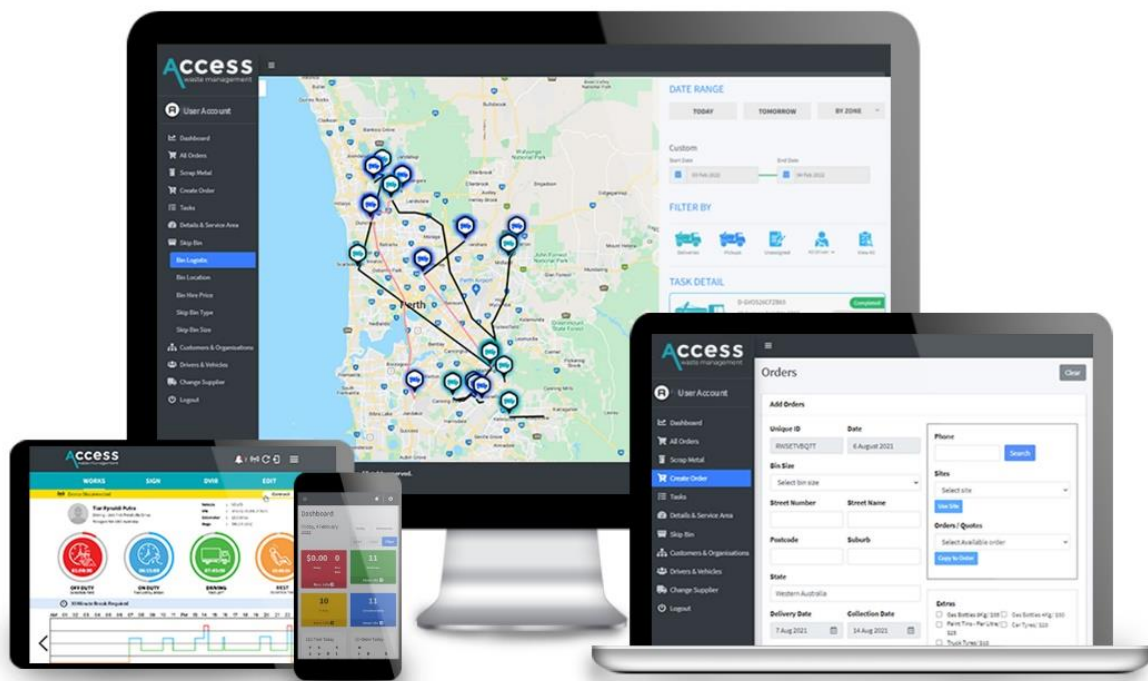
Access
waste management

User Account

Dashboard
All Orders
Scrap Metal
Create Order
Tasks
Details & Service Area
Skip Bin
Bin Logistic
Bin Location
Bin Hire Price
Skip Bin Type
Skip Bin Size
Customers & Organisations
Drivers & Vehicles
Change Supplier
Logout

Perth

DATE RANGE
TODAY
TOMORROW
BY ZONE
Custom
Start Date
End Date
FILTER BY
Deliveries
Pickups
Unassigned
TASK DETAIL
Completed

Access
waste management
User Account
Dashboard
All Orders
Scrap Metal
Create Order
Tasks
Details & Service Area
Skip Bin
Customers & Organisations
Drivers & Vehicles
Change Supplier
Logout

Orders
Clear
Add Orders
Unique ID
Date
6 August 2021
Phone
Search
Bin Size
Select bin size
Sites
Select site
Use Site
Street Number
Street Name
Postcode
Suburb
Orders / Quotes
Select Available order
Copy to Order
State
Western Australia
Delivery Date
7 Aug 2021
Collection Date
14 Aug 2021
Extras
Gas Bottles
Paint Tins
Car Tyres
Truck Tyres

Access
WORKS
SIGN
DVIR
EDIT
OFF DUTY
ON DUTY
DRIVING
REST

Dashboard
$0.00
11
10
11